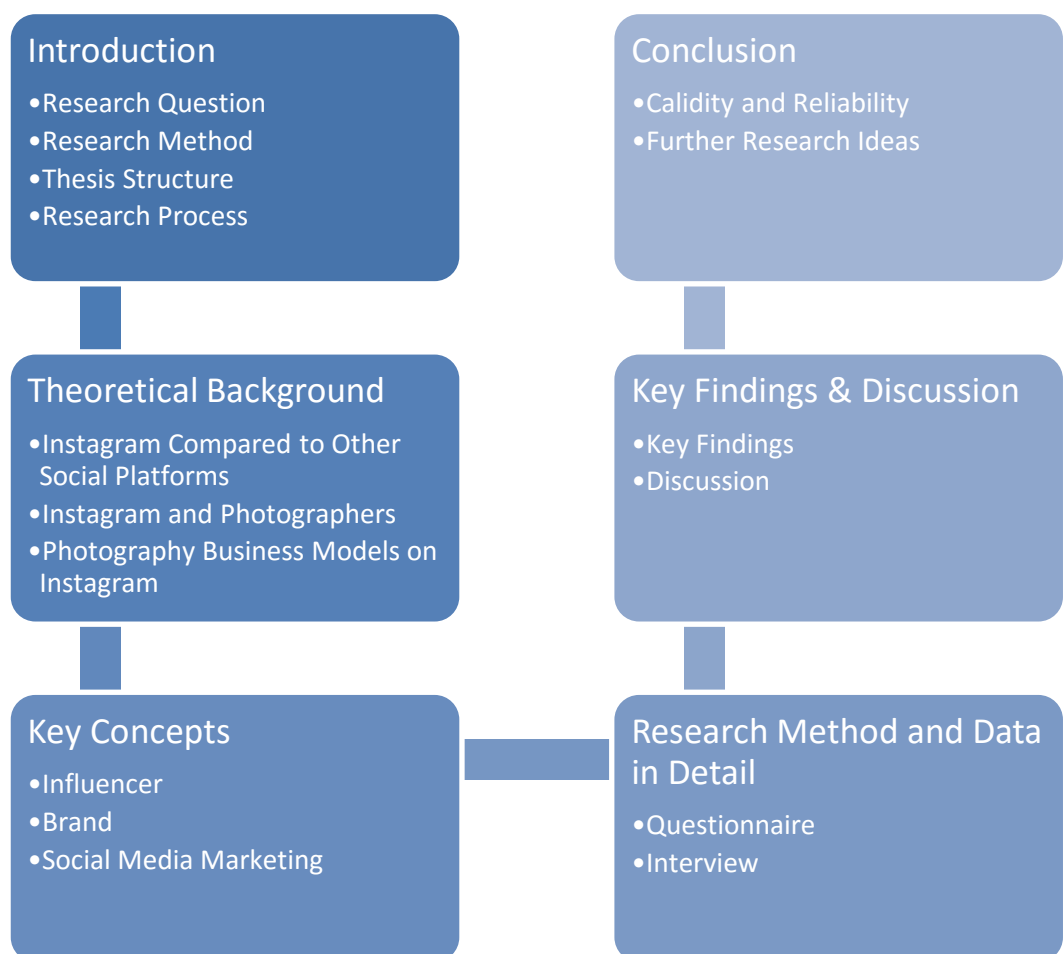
Introduction
•Research Question
•Research Method
•Thesis Structure
•Research Process

Theoretical Background
•Instagram Compared to Other Social Platforms
•Instagram and Photographers
•Photography Business Models on Instagram

Key Concepts
•Influencer
•Brand
•Social Media Marketing

Research Method and Data in Detail
•Questionnaire
•Interview

Key Findings & Discussion
•Key Findings
•Discussion

Conclusion
•Calidity and Reliability
•Further Research Ideas